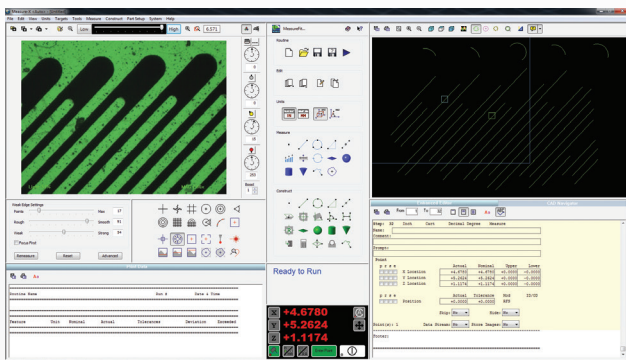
Measure-X - [Untitled]
File Edit View Units Targets Tools Measure Construct Part Setup System Help

Low High 6.571

MeasureFit...
Routine
Edit
Units
Measure
Construct

Feed Edge Settings
Frame Max 17
Rough Smooth 91
Weak Strong 54
Focus First
Remeasure Reset Advanced

Ready to Run

X +4.6780
Y +5.2624
Z +1.1174

Routine Name Run # Date + Time

Feature Unit Nominal Actual Tolerances Deviation Exceeded

Step: 22 Unit Cart Decimal Degree Measure
Name:
Comment:
Prompt:

Point

| | | Actual | Nominal | Upper | Lower |
|---|---|---|---|---|---|
| | X Location | +4.6780 | +4.6780 | +0.0000 | -0.0000 |
| | Y Location | +5.2624 | +5.2624 | +0.0000 | -0.0000 |
| | Z Location | +1.1174 | +1.1174 | +0.0000 | -0.0000 |

| | Actual | Tolerance | MMC | ID/OD |
|---|---|---|---|---|
| Position | +0.0000 | +0.0000 | RFS | |

Stop: No Hide: No
Point(s): 1 Data Stream: No Store Images: No
Format: